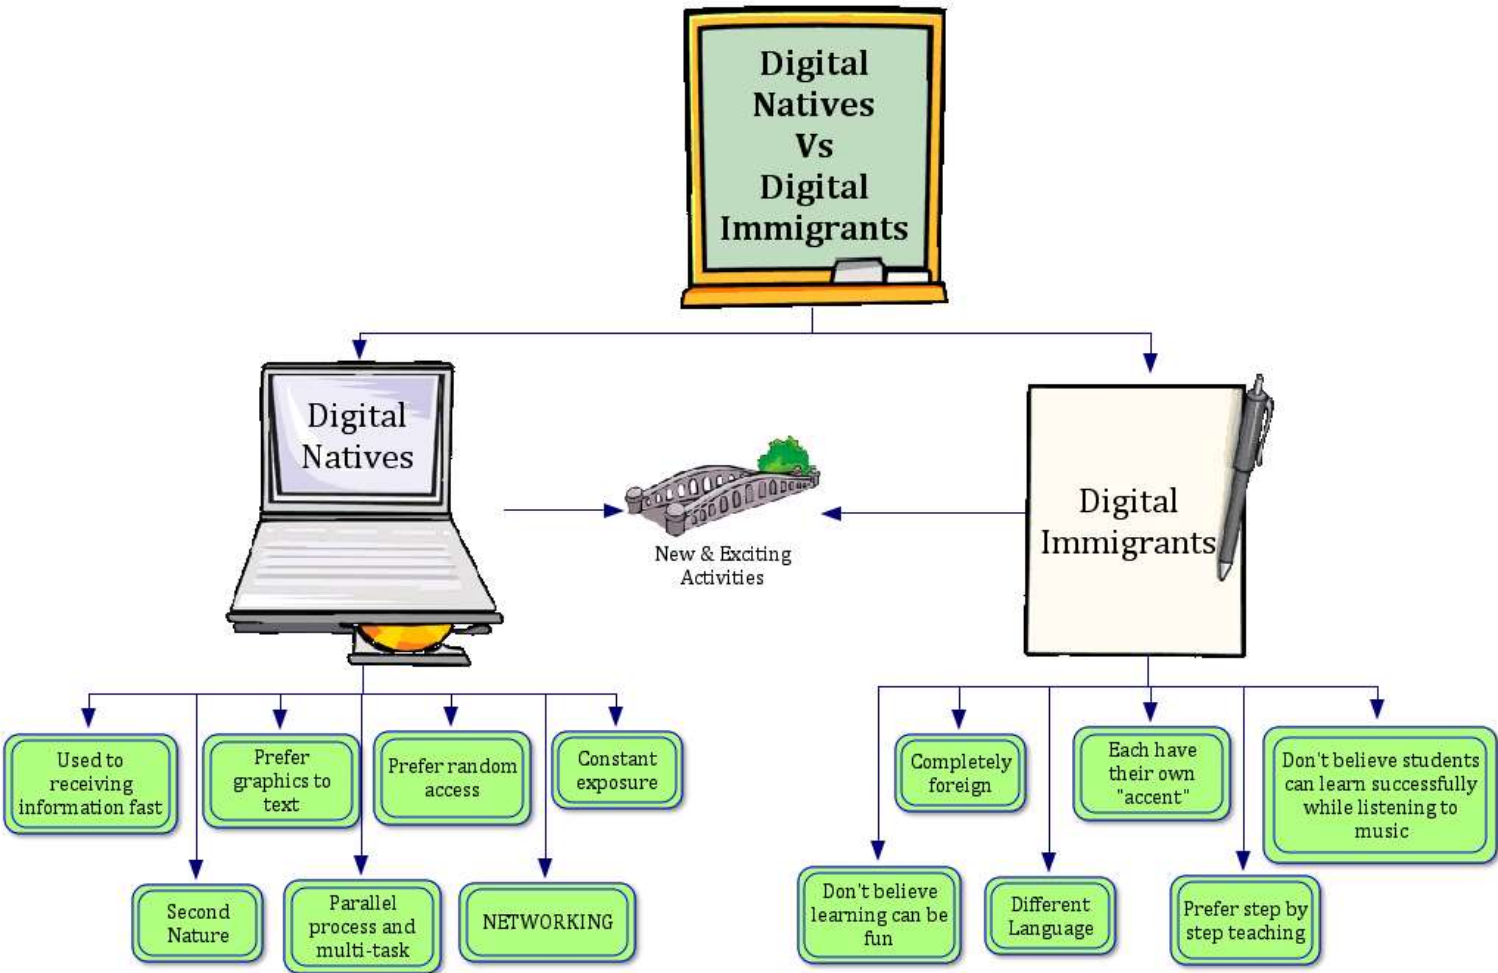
Digital Natives Vs Digital Immigrants

Digital Natives

New & Exciting Activities

Digital Immigrants

Used to receiving information fast

Prefer graphics to text

Prefer random access

Constant exposure

Second Nature

Parallel process and multi-task

NETWORKING

Completely foreign

Each have their own "accent"

Don't believe students can learn successfully while listening to music

Don't believe learning can be fun

Different Language

Prefer step by step teaching